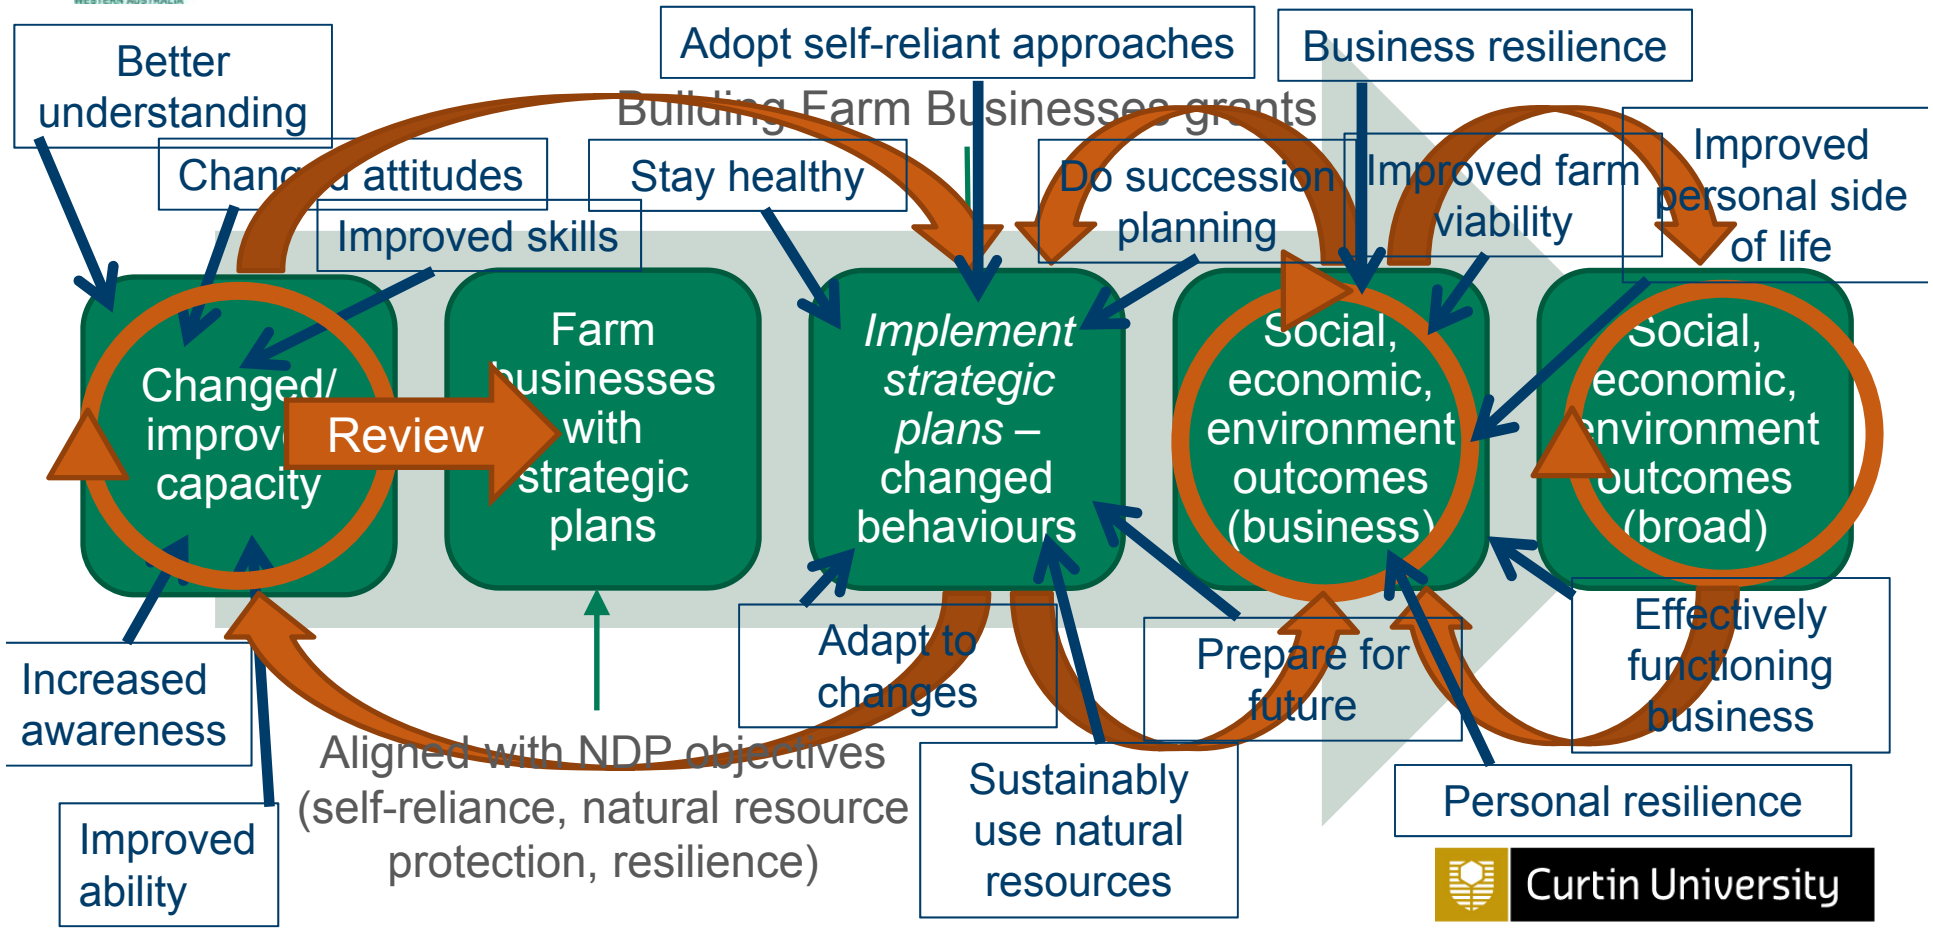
Better understanding

Changed attitudes

Improved skills

Stay healthy

Adopt self-reliant approaches

Building Farm Businesses grants

Do succession planning

Improved farm viability

Business resilience

Improved personal side of life

Changed/ improv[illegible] capacity

Review

Farm businesses with strategic plans

*Implement strategic plans* – changed behaviours

Social, economic, environment outcomes (business)

Social, economic, environment outcomes (broad)

Increased awareness

Improved ability

Aligned with NDP objectives (self-reliance, natural resource protection, resilience)

Adapt to changes

Sustainably use natural resources

Prepare for future

Effectively functioning business

Personal resilience

Curtin University